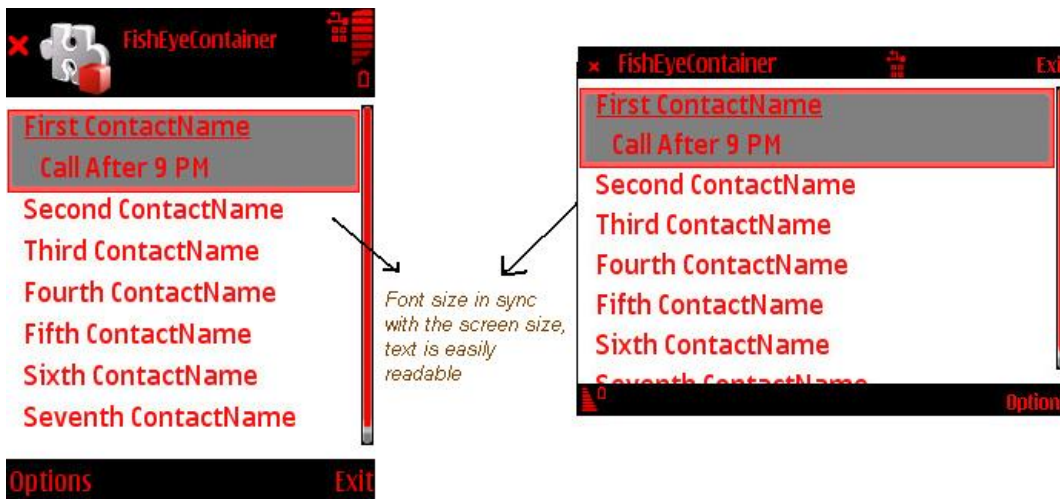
FishEyeContainer

First ContactName
Call After 9 PM
Second ContactName
Third ContactName
Fourth ContactName
Fifth ContactName
Sixth ContactName
Seventh ContactName

Options Exit

Font size in sync with the screen size, text is easily readable

FishEyeContainer Exi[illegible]

First ContactName
Call After 9 PM
Second ContactName
Third ContactName
Fourth ContactName
Fifth ContactName
Sixth ContactName
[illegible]

Option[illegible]